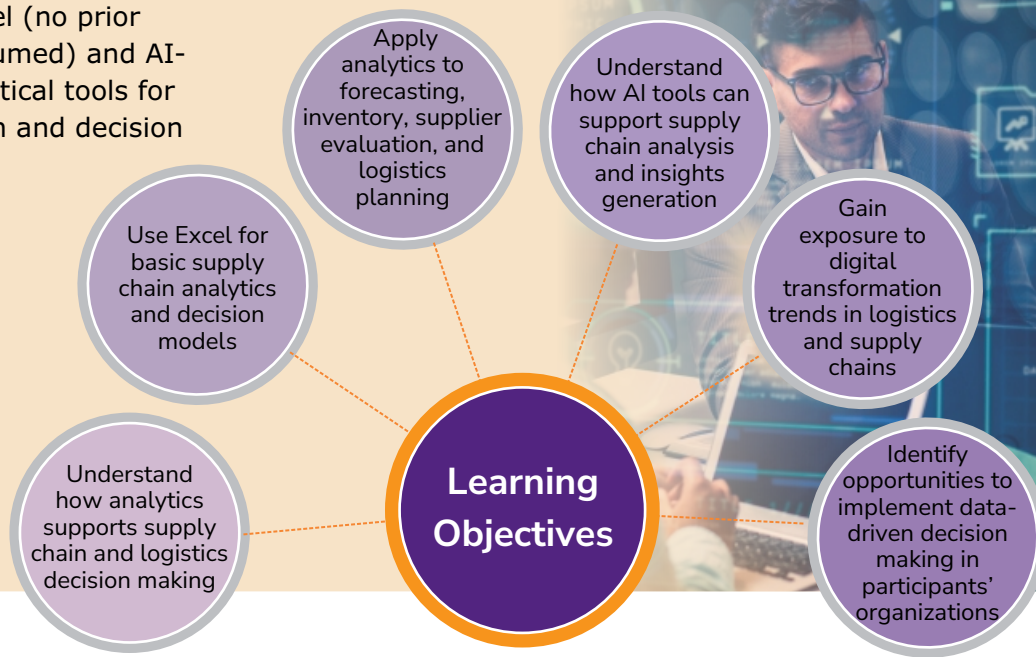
el (no prior umed) and AI-tical tools for n and decision

Apply analytics to forecasting, inventory, supplier evaluation, and logistics planning

Understand how AI tools can support supply chain analysis and insights generation

Use Excel for basic supply chain analytics and decision models

Gain exposure to digital transformation trends in logistics and supply chains

Understand how analytics supports supply chain and logistics decision making

Learning Objectives

Identify opportunities to implement data-driven decision making in participants' organizations